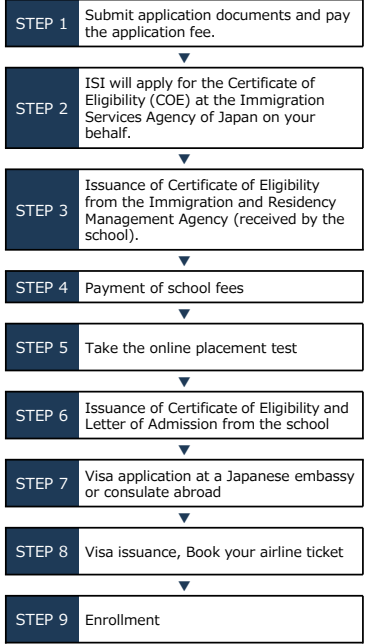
STEP 1 Submit application documents and pay the application fee.

STEP 2 ISI will apply for the Certificate of Eligibility (COE) at the Immigration Services Agency of Japan on your behalf.

STEP 3 Issuance of Certificate of Eligibility from the Immigration and Residency Management Agency (received by the school).

STEP 4 Payment of school fees

STEP 5 Take the online placement test

STEP 6 Issuance of Certificate of Eligibility and Letter of Admission from the school

STEP 7 Visa application at a Japanese embassy or consulate abroad

STEP 8 Visa issuance, Book your airline ticket

STEP 9 Enrollment